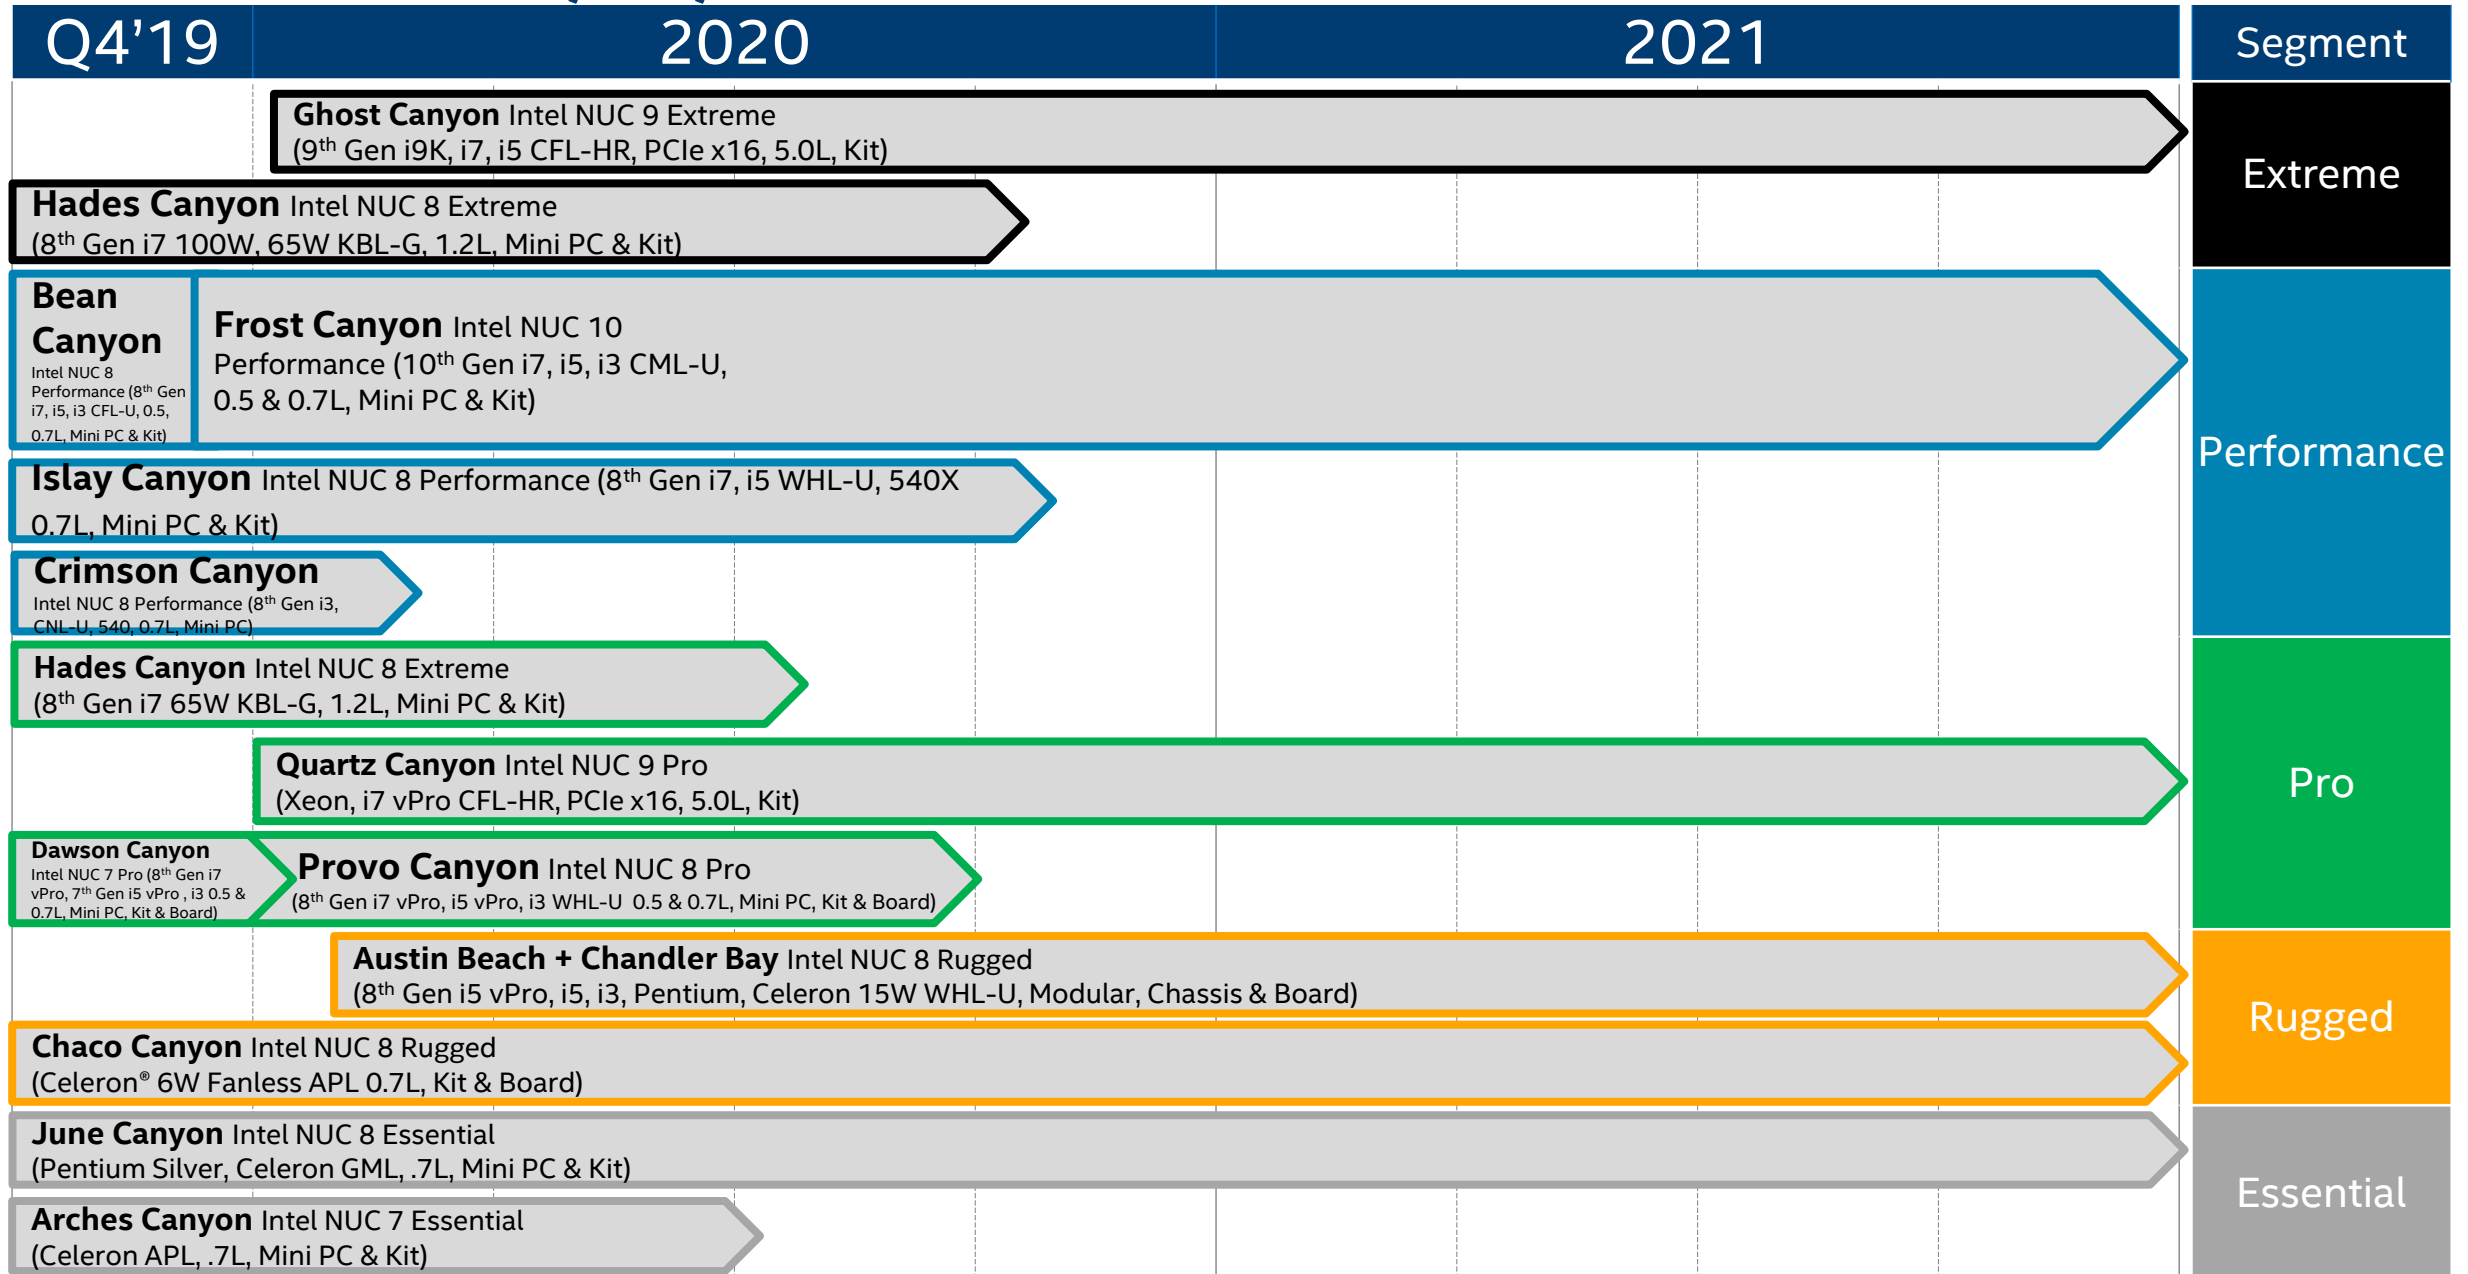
| Q4'19 | 2020 | 2021 | Segment |
|---|---|---|---|

Ghost Canyon Intel NUC 9 Extreme
(9$^{th}$ Gen i9K, i7, i5 CFL-HR, PCIe x16, 5.0L, Kit)

Hades Canyon Intel NUC 8 Extreme
(8$^{th}$ Gen i7 100W, 65W KBL-G, 1.2L, Mini PC & Kit)

Extreme

Bean Canyon
Intel NUC 8 Performance (8$^{th}$ Gen i7, i5, i3 CFL-U, 0.5, 0.7L, Mini PC & Kit)

Frost Canyon Intel NUC 10 Performance (10$^{th}$ Gen i7, i5, i3 CML-U, 0.5 & 0.7L, Mini PC & Kit)

Islay Canyon Intel NUC 8 Performance (8$^{th}$ Gen i7, i5 WHL-U, 540X 0.7L, Mini PC & Kit)

Crimson Canyon
Intel NUC 8 Performance (8$^{th}$ Gen i3, CNL-U, 540, 0.7L, Mini PC)

Performance

Hades Canyon Intel NUC 8 Extreme
(8$^{th}$ Gen i7 65W KBL-G, 1.2L, Mini PC & Kit)

Quartz Canyon Intel NUC 9 Pro
(Xeon, i7 vPro CFL-HR, PCIe x16, 5.0L, Kit)

Dawson Canyon
Intel NUC 7 Pro (8$^{th}$ Gen i7 vPro, 7$^{th}$ Gen i5 vPro , i3 0.5 & 0.7L, Mini PC, Kit & Board)

Provo Canyon Intel NUC 8 Pro
(8$^{th}$ Gen i7 vPro, i5 vPro, i3 WHL-U 0.5 & 0.7L, Mini PC, Kit & Board)

Pro

Austin Beach + Chandler Bay Intel NUC 8 Rugged
(8$^{th}$ Gen i5 vPro, i5, i3, Pentium, Celeron 15W WHL-U, Modular, Chassis & Board)

Chaco Canyon Intel NUC 8 Rugged
(Celeron® 6W Fanless APL 0.7L, Kit & Board)

Rugged

June Canyon Intel NUC 8 Essential
(Pentium Silver, Celeron GML, .7L, Mini PC & Kit)

Arches Canyon Intel NUC 7 Essential
(Celeron APL, .7L, Mini PC & Kit)

Essential